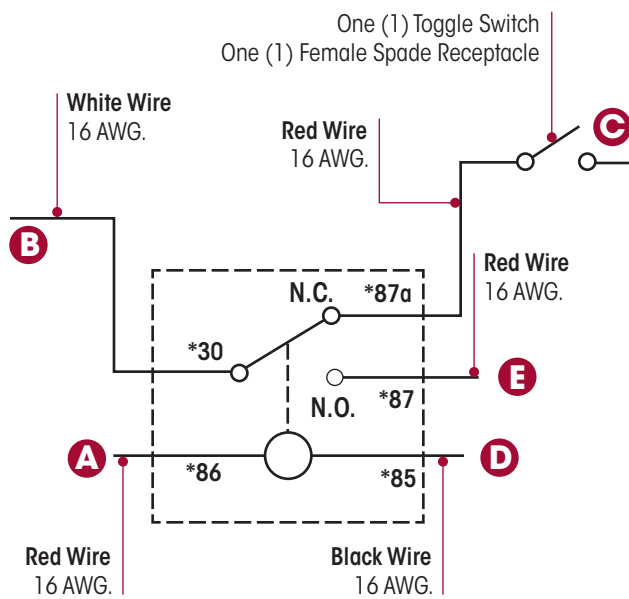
One (1) Toggle Switch
One (1) Female Spade Receptacle

White Wire
16 AWG.

Red Wire
16 AWG.

C

B

Red Wire
16 AWG.

N.C.

*87a

*30

E

N.O.

*87

A

D

*86

*85

Red Wire
16 AWG.

Black Wire
16 AWG.